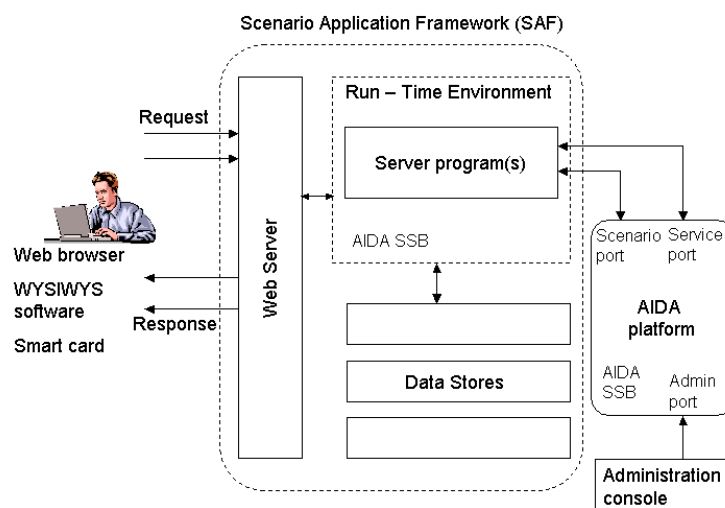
Scenario Application Framework (SAF)

Request

Web browser

WYSIWYS software

Smart card

Response

Web Server

Run – Time Environment

Server program(s)

AIDA SSB

Data Stores

Scenario port

Service port

AIDA platform

AIDA SSB

Admin port

Administration console